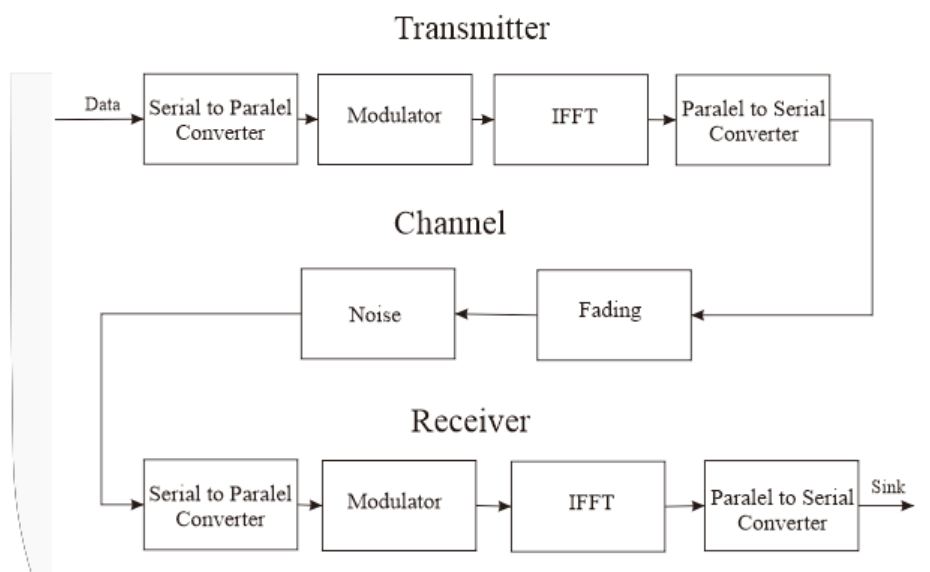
Transmitter

Data

Serial to Paralel Converter

Modulator

IFFT

Paralel to Serial Converter

Channel

Noise

Fading

Receiver

Serial to Paralel Converter

Modulator

IFFT

Paralel to Serial Converter

Sink